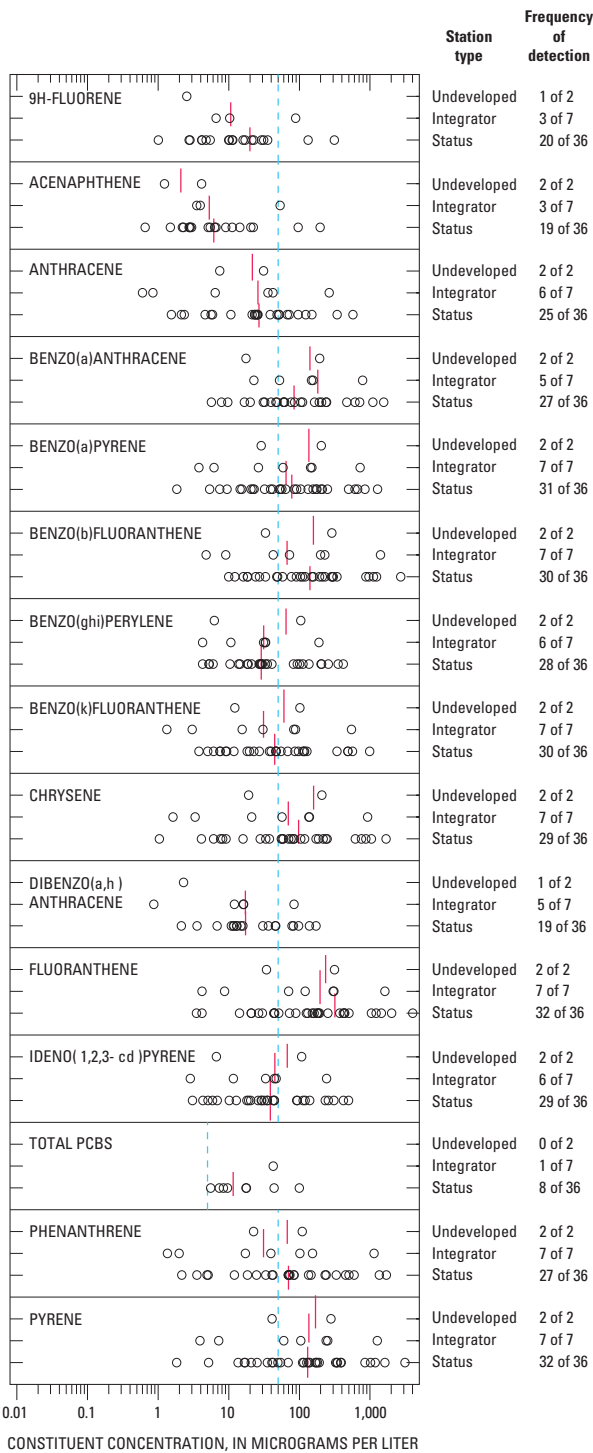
Station type

Frequency of detection

9H-FLUORENE
Undeveloped 1 of 2
Integrator 3 of 7
Status 20 of 36

ACENAPHTHENE
Undeveloped 2 of 2
Integrator 3 of 7
Status 19 of 36

ANTHRACENE
Undeveloped 2 of 2
Integrator 6 of 7
Status 25 of 36

BENZO(a)ANTHRACENE
Undeveloped 2 of 2
Integrator 5 of 7
Status 27 of 36

BENZO(a)PYRENE
Undeveloped 2 of 2
Integrator 7 of 7
Status 31 of 36

BENZO(b)FLUORANTHENE
Undeveloped 2 of 2
Integrator 7 of 7
Status 30 of 36

BENZO(ghi)PERYLENE
Undeveloped 2 of 2
Integrator 6 of 7
Status 28 of 36

BENZO(k)FLUORANTHENE
Undeveloped 2 of 2
Integrator 7 of 7
Status 30 of 36

CHRYSENE
Undeveloped 2 of 2
Integrator 7 of 7
Status 29 of 36

DIBENZO(a,h ) ANTHRACENE
Undeveloped 1 of 2
Integrator 5 of 7
Status 19 of 36

FLUORANTHENE
Undeveloped 2 of 2
Integrator 7 of 7
Status 32 of 36

IDENO( 1,2,3- cd )PYRENE
Undeveloped 2 of 2
Integrator 6 of 7
Status 29 of 36

TOTAL PCBS
Undeveloped 0 of 2
Integrator 1 of 7
Status 8 of 36

PHENANTHRENE
Undeveloped 2 of 2
Integrator 7 of 7
Status 27 of 36

PYRENE
Undeveloped 2 of 2
Integrator 7 of 7
Status 32 of 36

0.01 0.1 1 10 100 1,000

CONSTITUENT CONCENTRATION, IN MICROGRAMS PER LITER